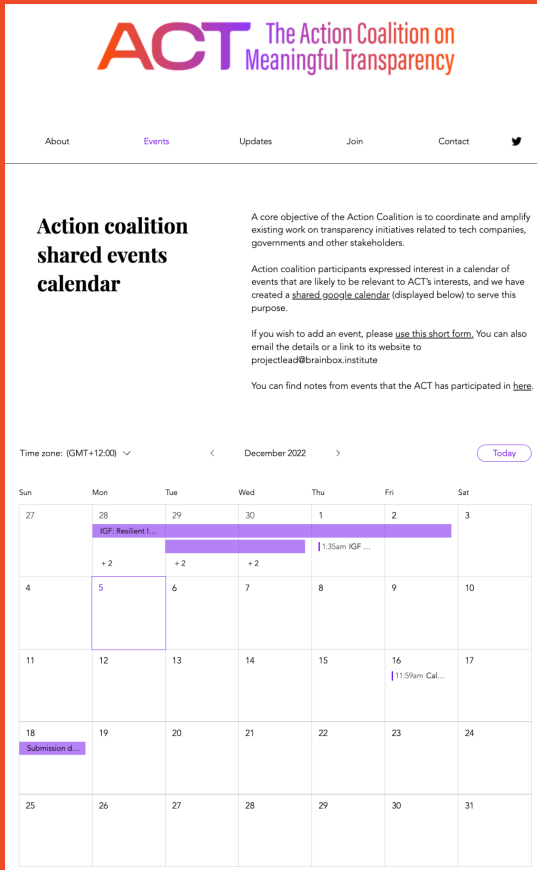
ACT The Action Coalition on Meaningful Transparency

About Events Updates Join Contact

Action coalition shared events calendar

A core objective of the Action Coalition is to coordinate and amplify existing work on transparency initiatives related to tech companies, governments and other stakeholders.

Action coalition participants expressed interest in a calendar of events that are likely to be relevant to ACT's interests, and we have created a shared google calendar (displayed below) to serve this purpose.

If you wish to add an event, please use this short form. You can also email the details or a link to its website to projectlead@brainbox.institute

You can find notes from events that the ACT has participated in here.

Time zone: (GMT+12:00) December 2022 Today

| Sun | Mon | Tue | Wed | Thu | Fri | Sat |
|---|---|---|---|---|---|---|
| 27 | 28 IGF: Resilient I... + 2 | 29 + 2 | 30 + 2 | 1 1:35am IGF ... | 2 | 3 |
| 4 | 5 | 6 | 7 | 8 | 9 | 10 |
| 11 | 12 | 13 | 14 | 15 | 16 11:59am Cal... | 17 |
| 18 Submission d... | 19 | 20 | 21 | 22 | 23 | 24 |
| 25 | 26 | 27 | 28 | 29 | 30 | 31 |